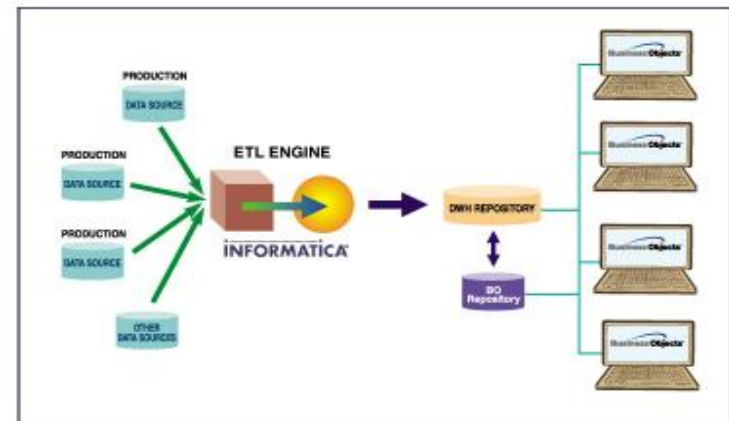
PRODUCTION
DATA SOURCE

PRODUCTION
DATA SOURCE

PRODUCTION
DATA SOURCE

OTHER
DATA SOURCES

ETL ENGINE

INFORMATICA

DWH REPOSITORY

BO
Repository

BusinessObjects

BusinessObjects

BusinessObjects

BusinessObjects